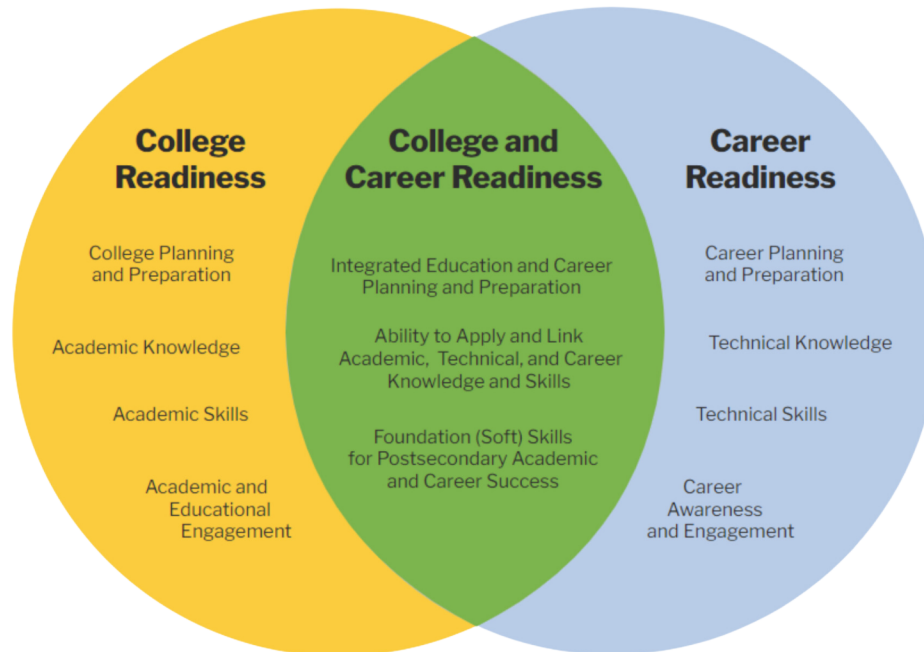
College Readiness

College Planning and Preparation

Academic Knowledge

Academic Skills

Academic and Educational Engagement

College and Career Readiness

Integrated Education and Career Planning and Preparation

Ability to Apply and Link Academic, Technical, and Career Knowledge and Skills

Foundation (Soft) Skills for Postsecondary Academic and Career Success

Career Readiness

Career Planning and Preparation

Technical Knowledge

Technical Skills

Career Awareness and Engagement